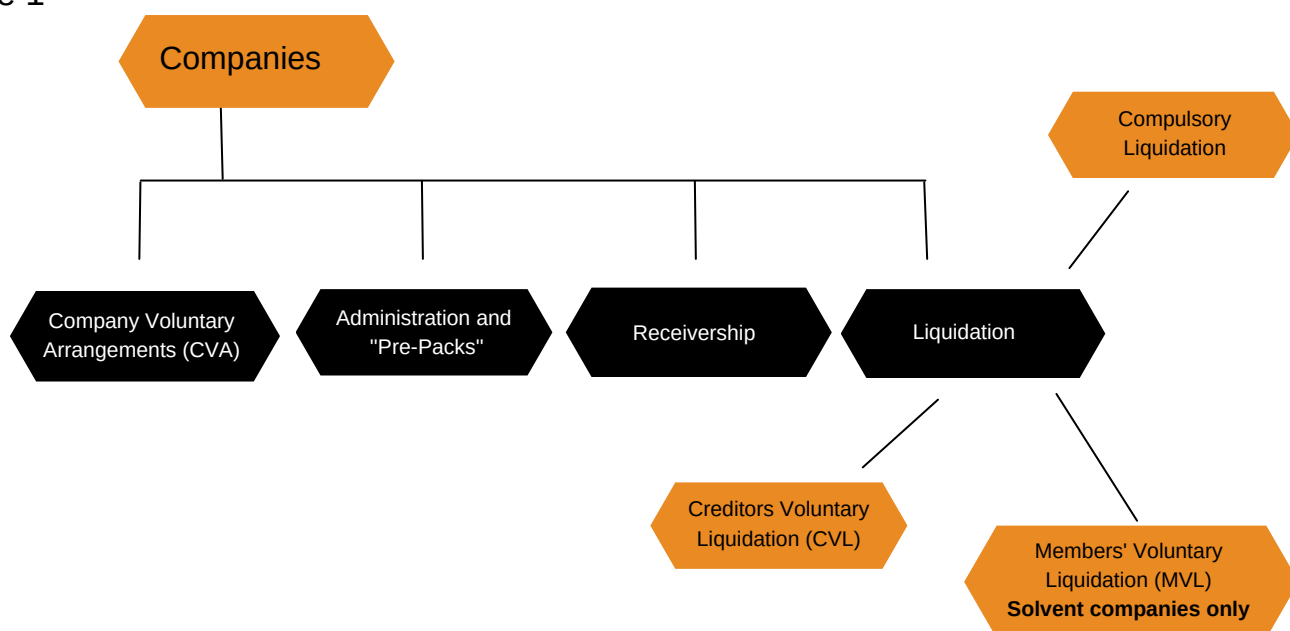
Companies

Compulsory Liquidation

Company Voluntary Arrangements (CVA)

Administration and "Pre-Packs"

Receivership

Liquidation

Creditors Voluntary Liquidation (CVL)

Members' Voluntary Liquidation (MVL)
**Solvent companies only**